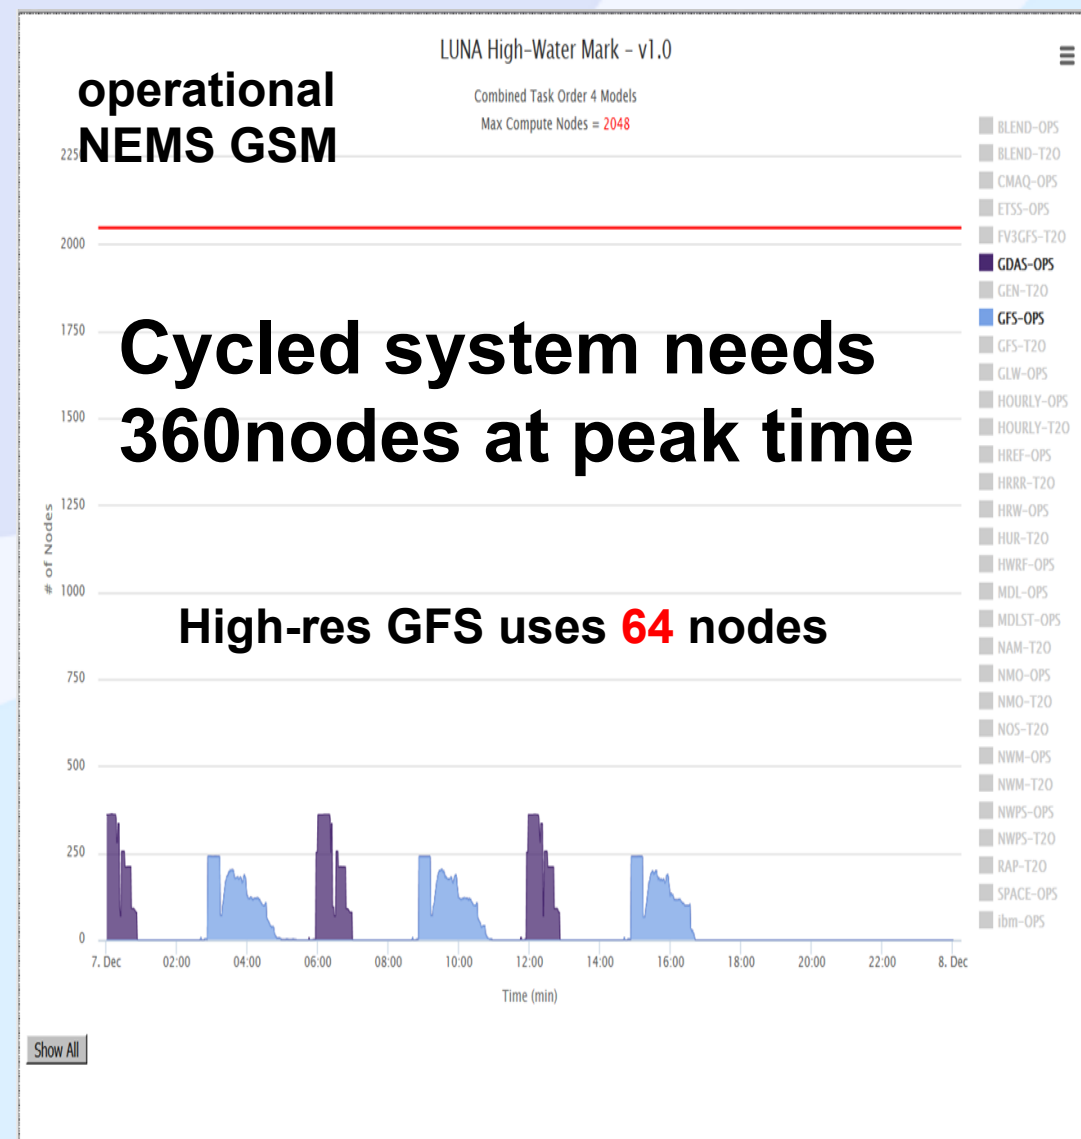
LUNA High-Water Mark - v1.0

Combined Task Order 4 Models

Max Compute Nodes = 2048

operational NEMS GSM

Cycled system needs 360nodes at peak time

High-res GFS uses 64 nodes

225
2000
1750
1500
1250
1000
750
500
250
0

# of Nodes

7. Dec
02:00
04:00
06:00
08:00
10:00
12:00
14:00
16:00
18:00
20:00
22:00
8. Dec

Time (min)

BLEND-OPS
BLEND-T2O
CMAQ-OPS
ETSS-OPS
FV3GFS-T2O
GDAS-OPS
GEN-T2O
GFS-OPS
GFS-T2O
GLW-OPS
HOURLY-OPS
HOURLY-T2O
HREF-OPS
HRRR-T2O
HRW-OPS
HUR-T2O
HWRF-OPS
MDL-OPS
MDLST-OPS
NAM-T2O
NMO-OPS
NMO-T2O
NOS-T2O
NWM-OPS
NWM-T2O
NWPS-OPS
NWPS-T2O
RAP-T2O
SPACE-OPS
ibm-OPS

Show All